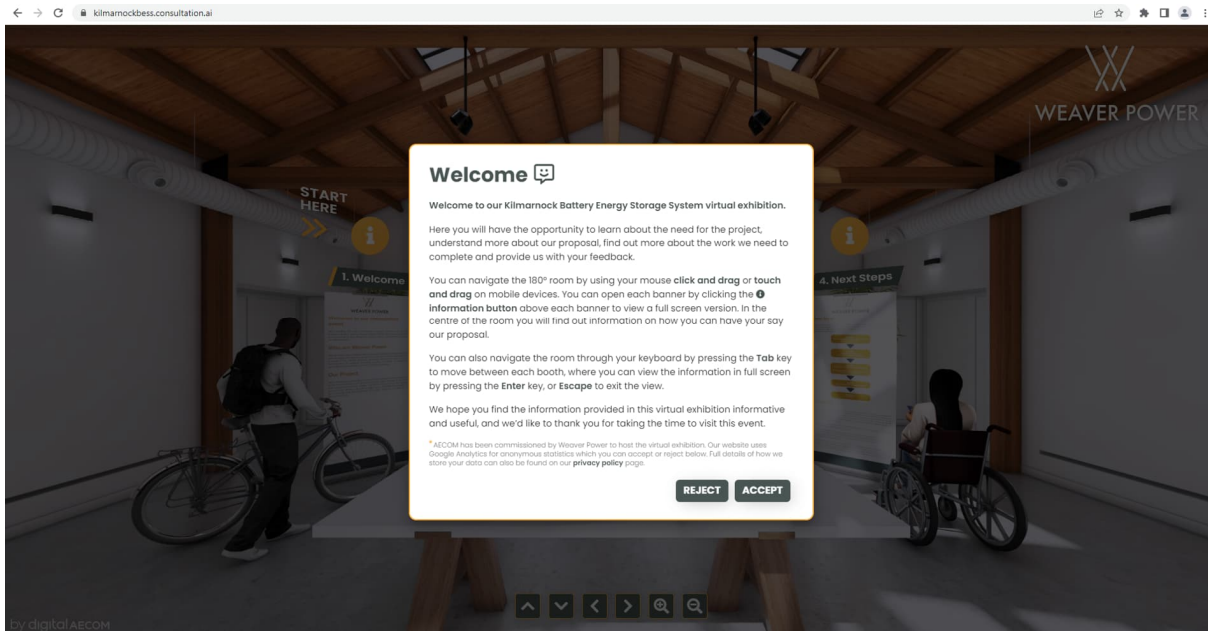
kilmarnockbess.consultation.ai

WEAVER POWER

START HERE

1. Welcome

4. Next Steps

Welcome

Welcome to our Kilmarnock Battery Energy Storage System virtual exhibition.

Here you will have the opportunity to learn about the need for the project, understand more about our proposal, find out more about the work we need to complete and provide us with your feedback.

You can navigate the 180° room by using your mouse click and drag or touch and drag on mobile devices. You can open each banner by clicking the information button above each banner to view a full screen version. In the centre of the room you will find out information on how you can have your say our proposal.

You can also navigate the room through your keyboard by pressing the Tab key to move between each booth, where you can view the information in full screen by pressing the Enter key, or Escape to exit the view.

We hope you find the information provided in this virtual exhibition informative and useful, and we'd like to thank you for taking the time to visit this event.

* AECOM has been commissioned by Weaver Power to host the virtual exhibition. Our website uses Google Analytics for anonymous statistics which you can accept or reject below. Full details of how we store your data can also be found on our privacy policy page.

REJECT ACCEPT

by digital AECOM